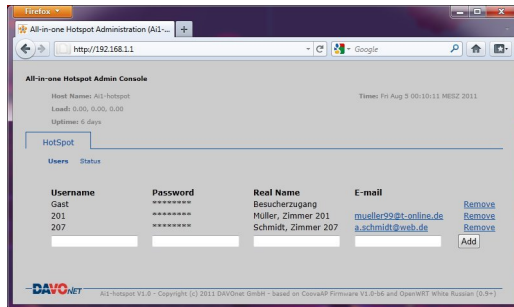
Firefox

All-in-one Hotspot Administration (Ai1-...

+

http://192.168.1.1

Google

All-in-one Hotspot Admin Console

Host Name: Ai1-hotspot

Load: 0.00, 0.00, 0.00

Uptime: 6 days

Time: Fri Aug 5 00:10:11 MESZ 2011

HotSpot

Users Status

| Username | Password | Real Name | E-mail | |
|---|---|---|---|---|
| Gast | ******** | Besucherzugang | | Remove |
| 201 | ******** | Müller, Zimmer 201 | mueller99@t-online.de | Remove |
| 207 | ******** | Schmidt, Zimmer 207 | a.schmidt@web.de | Remove |
| | | | | Add |

DAVONET

Ai1-hotspot V1.0 - Copyright (c) 2011 DAVOnet GmbH - based on CoovaAP Firmware V1.0-b6 and OpenWRT White Russian (0.9+)